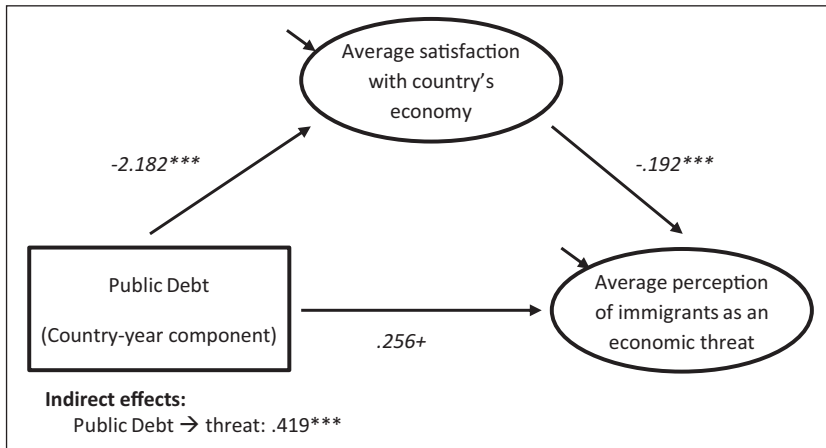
Average satisfaction with country's economy

-2.182***

-.192***

Public Debt

(Country-year component)

.256+

Average perception of immigrants as an economic threat

**Indirect effects:**

Public Debt → threat: .419***